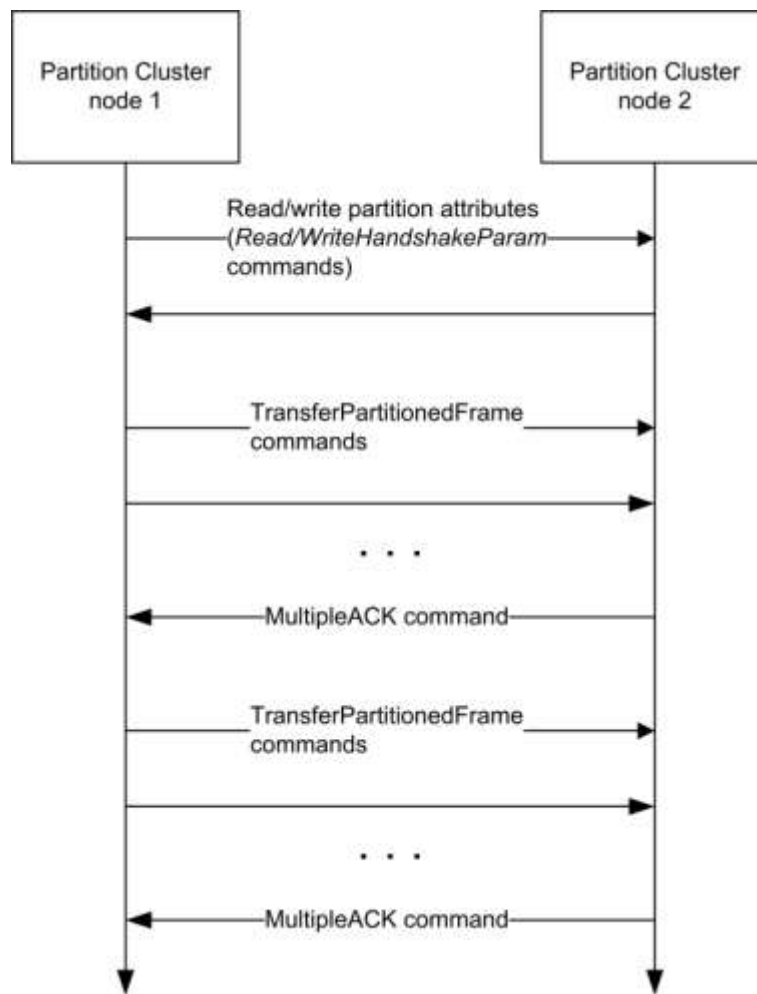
Partition Cluster node 1

Partition Cluster node 2

Read/write partition attributes (Read/WriteHandshakeParam commands)

TransferPartitionedFrame commands

. . .

MultipleACK command

TransferPartitionedFrame commands

. . .

MultipleACK command